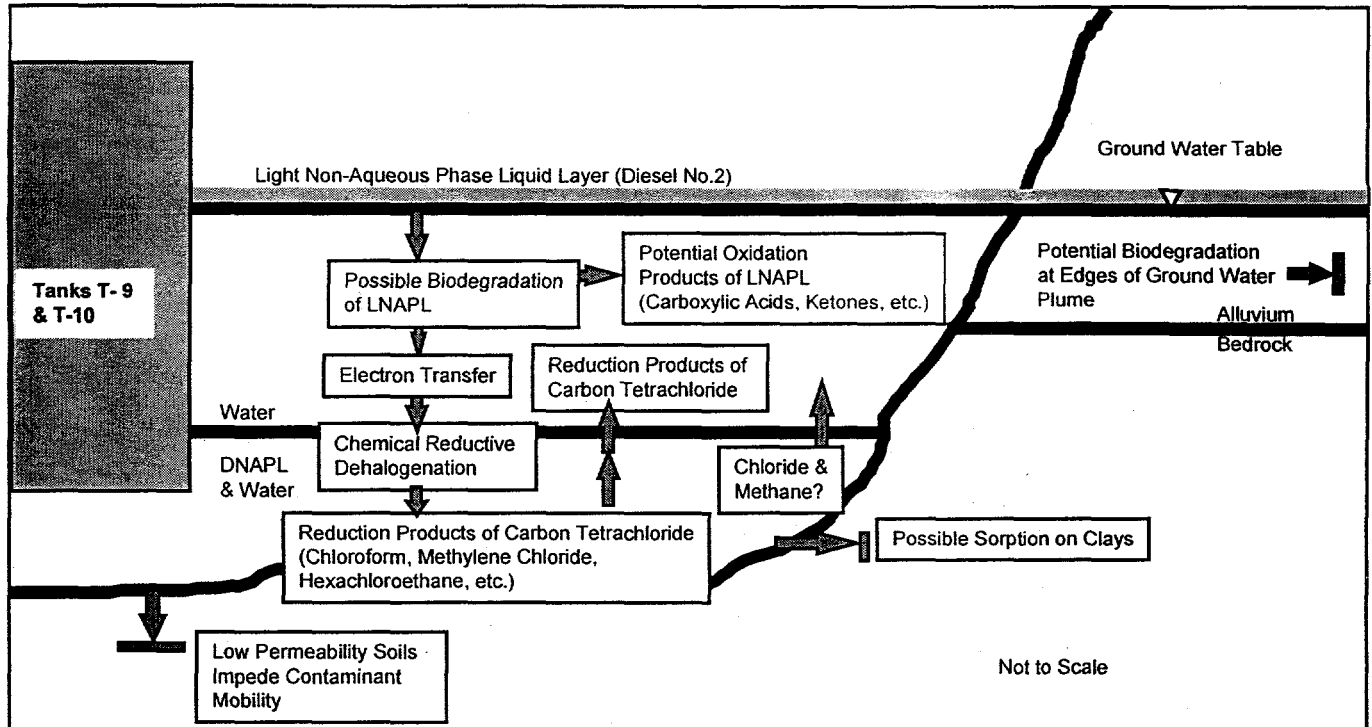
Ground Water Table

Light Non-Aqueous Phase Liquid Layer (Diesel No.2)

Tanks T- 9 & T-10

Possible Biodegradation of LNAPL

Potential Oxidation Products of LNAPL (Carboxylic Acids, Ketones, etc.)

Potential Biodegradation at Edges of Ground Water Plume

Alluvium

Bedrock

Electron Transfer

Reduction Products of Carbon Tetrachloride

Water

Chemical Reductive Dehalogenation

DNAPL & Water

Chloride & Methane?

Reduction Products of Carbon Tetrachloride (Chloroform, Methylene Chloride, Hexachloroethane, etc.)

Possible Sorption on Clays

Low Permeability Soils Impede Contaminant Mobility

Not to Scale